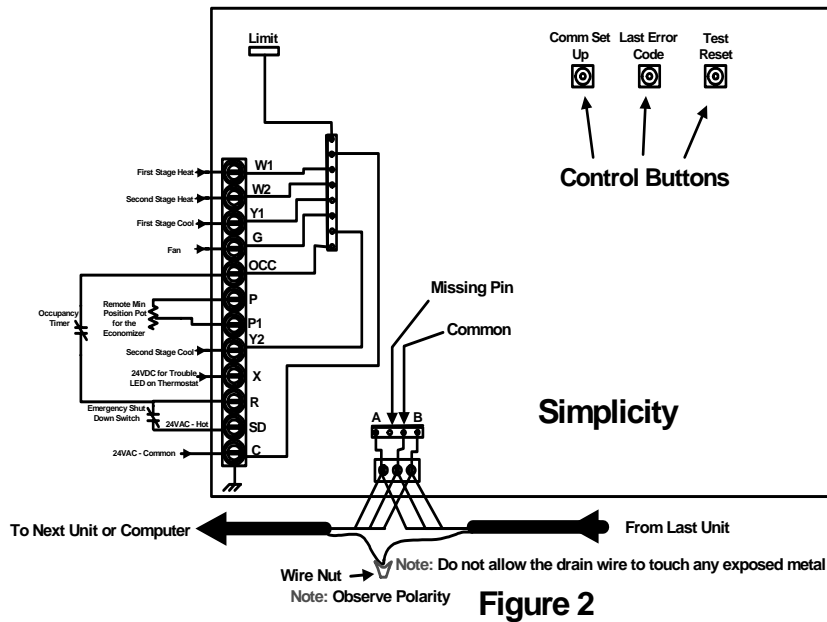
Limit

Comm Set Up

Last Error Code

Test Reset

Control Buttons

First Stage Heat

W1

Second Stage Heat

W2

First Stage Cool

Y1

Fan

G

OCC

Occupancy Timer

Remote Min Position Pot for the Economizer

P

P1

Second Stage Cool

Y2

24VDC for Trouble LED on Thermostat

X

R

Emergency Shut Down Switch

24VAC - Hot

SD

24VAC - Common

C

Missing Pin

Common

A

B

Simplicity

To Next Unit or Computer

From Last Unit

Wire Nut

Note: Do not allow the drain wire to touch any exposed metal

Note: Observe Polarity

Figure 2